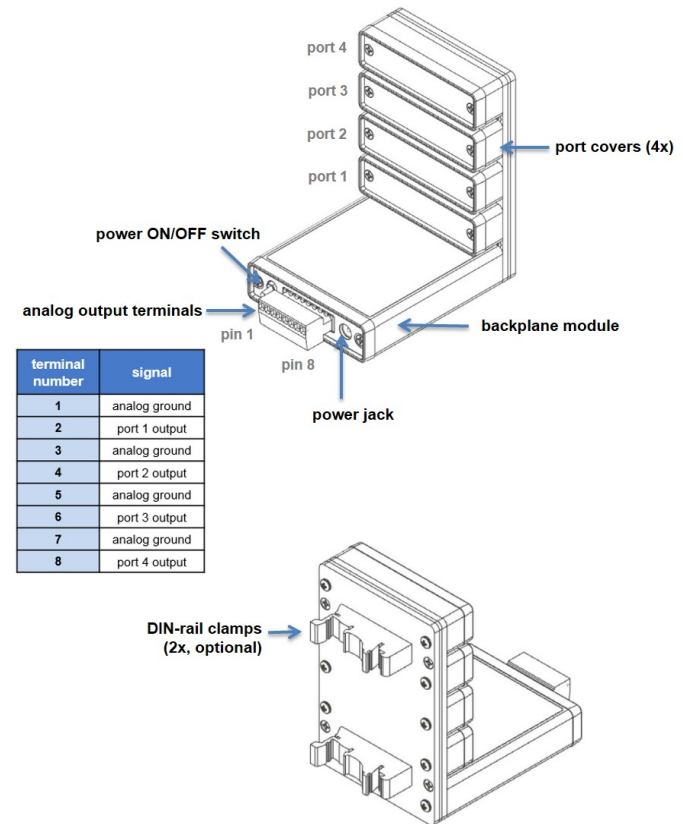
port 4

port 3

port 2

port 1

port covers (4x)

power ON/OFF switch

analog output terminals

pin 1

backplane module

pin 8

power jack

| terminal number | signal |
|---|---|
| 1 | analog ground |
| 2 | port 1 output |
| 3 | analog ground |
| 4 | port 2 output |
| 5 | analog ground |
| 6 | port 3 output |
| 7 | analog ground |
| 8 | port 4 output |

DIN-rail clamps (2x, optional)